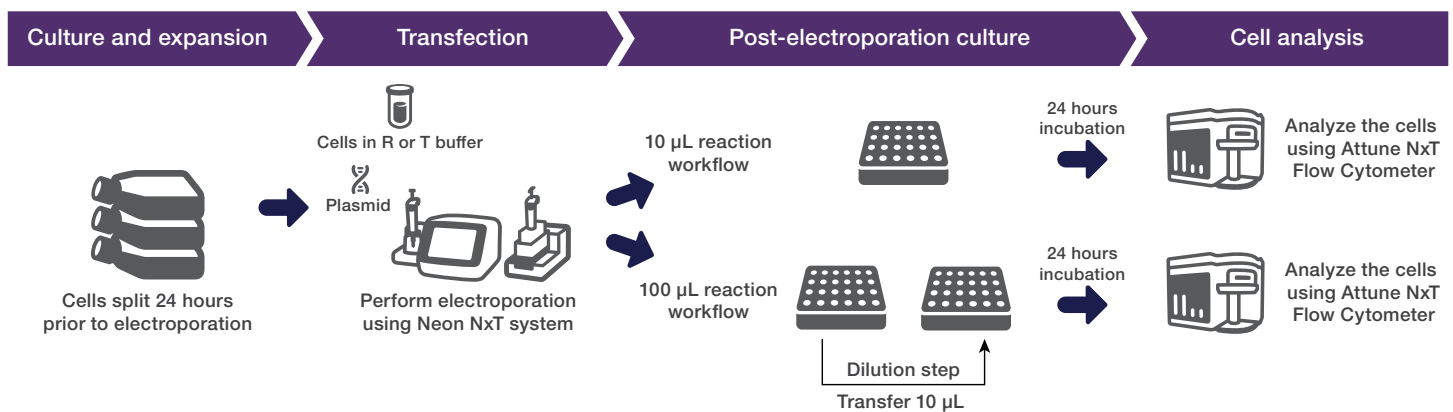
Culture and expansion

Transfection

Post-electroporation culture

Cell analysis

Cells split 24 hours prior to electroporation

Cells in R or T buffer

Plasmid

Perform electroporation using Neon NxT system

10 µL reaction workflow

100 µL reaction workflow

Dilution step

Transfer 10 µL

24 hours incubation

24 hours incubation

Analyze the cells using Attune NxT Flow Cytometer

Analyze the cells using Attune NxT Flow Cytometer